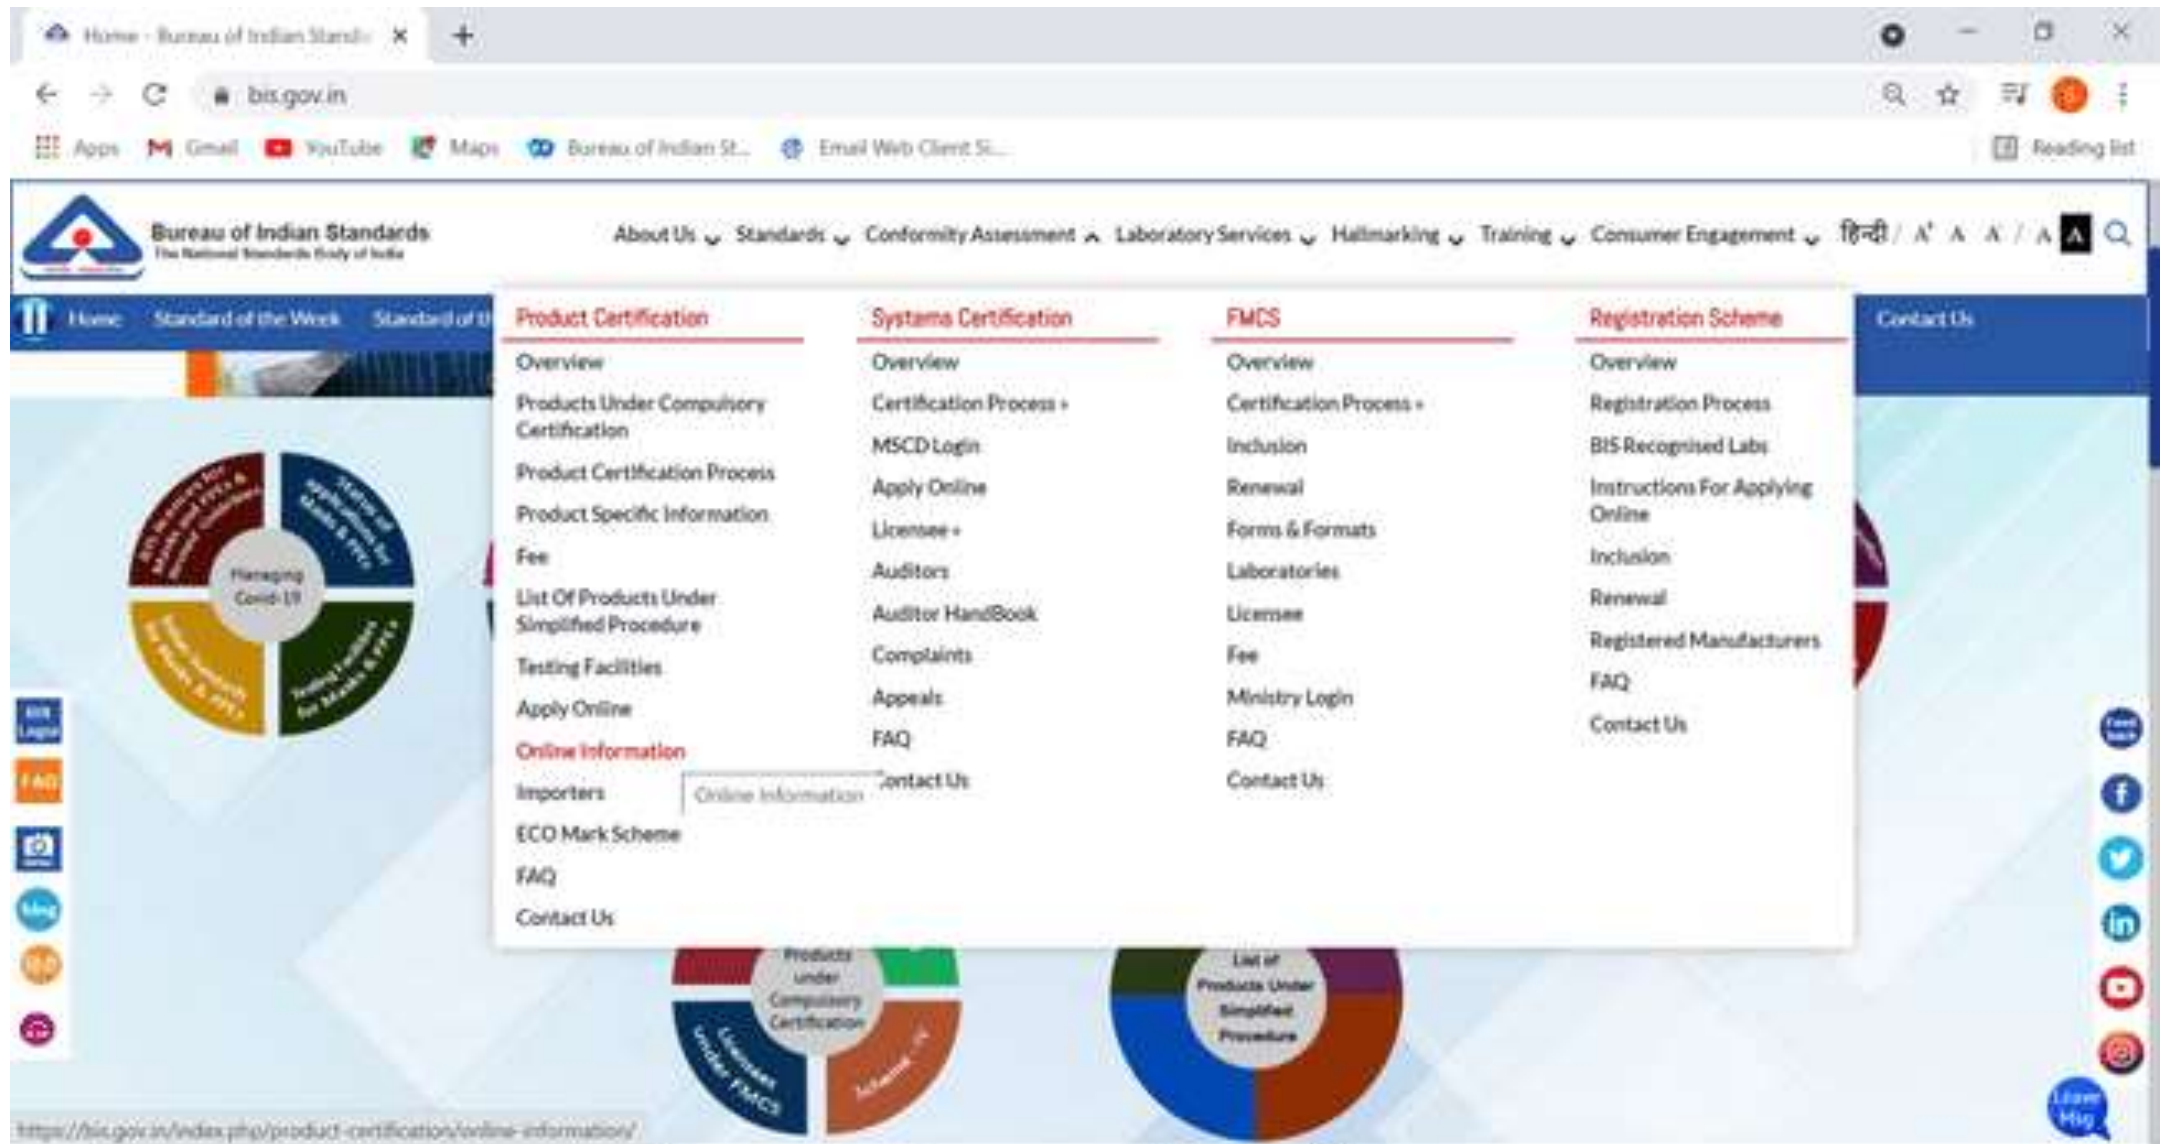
Home - Bureau of Indian Stand ×
+
bis.gov.in
Apps Gmail YouTube Maps Bureau of Indian St... Email Web Client Si...
Reading list

Bureau of Indian Standards
The National Standards Body of India

About Us Standards Conformity Assessment Laboratory Services Hallmarking Training Consumer Engagement हिन्दी / A⁺ A A / A A

Home Standard of the Week Standard of t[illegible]

Contact Us

Product Certification
Overview
Products Under Compulsory Certification
Product Certification Process
Product Specific Information
Fee
List Of Products Under Simplified Procedure
Testing Facilities
Apply Online
Online Information
Importers
ECO Mark Scheme
FAQ
Contact Us

Online Information

Systems Certification
Overview
Certification Process »
MSCD Login
Apply Online
Licensee »
Auditors
Auditor HandBook
Complaints
Appeals
FAQ
Contact Us

FMCS
Overview
Certification Process »
Inclusion
Renewal
Forms & Formats
Laboratories
Licensee
Fee
Ministry Login
FAQ
Contact Us

Registration Scheme
Overview
Registration Process
BIS Recognised Labs
Instructions For Applying Online
Inclusion
Renewal
Registered Manufacturers
FAQ
Contact Us

Managing Covid-19
Status of Applications for Masks & PPEs
Testing Facilities for Masks & PPEs

BIS Login
FAQ

Products under Compulsory Certification
Licensee under FMCS
Scheme
List of Products Under Simplified Procedure

Leave Msg

https://bis.gov.in/index.php/product-certification/online-information/